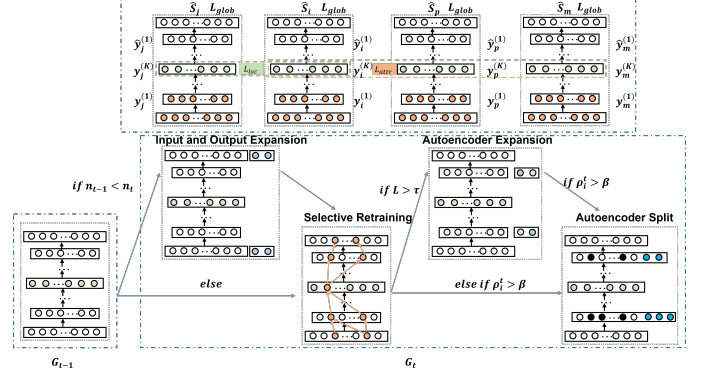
$\hat{S}_j$ $L_{glob}$
$\hat{S}_i$ $L_{glob}$
$\hat{S}_p$ $L_{glob}$
$\hat{S}_m$ $L_{glob}$
$\hat{y}_j^{(1)}$
$y_j^{(K)}$
$y_j^{(1)}$
$L_{loc}$
$\hat{y}_i^{(1)}$
$y_i^{(K)}$
$y_i^{(1)}$
$L_{attr}$
$\hat{y}_p^{(1)}$
$y_p^{(K)}$
$y_p^{(1)}$
$\hat{y}_m^{(1)}$
$y_m^{(K)}$
$y_m^{(1)}$

Input and Output Expansion
$if\ n_{t-1} < n_t$
$else$
Selective Retraining
$if\ L > \tau$
Autoencoder Expansion
$if\ \rho_i^t > \beta$
Autoencoder Split
$else\ if\ \rho_i^t > \beta$
$G_{t-1}$
$G_t$